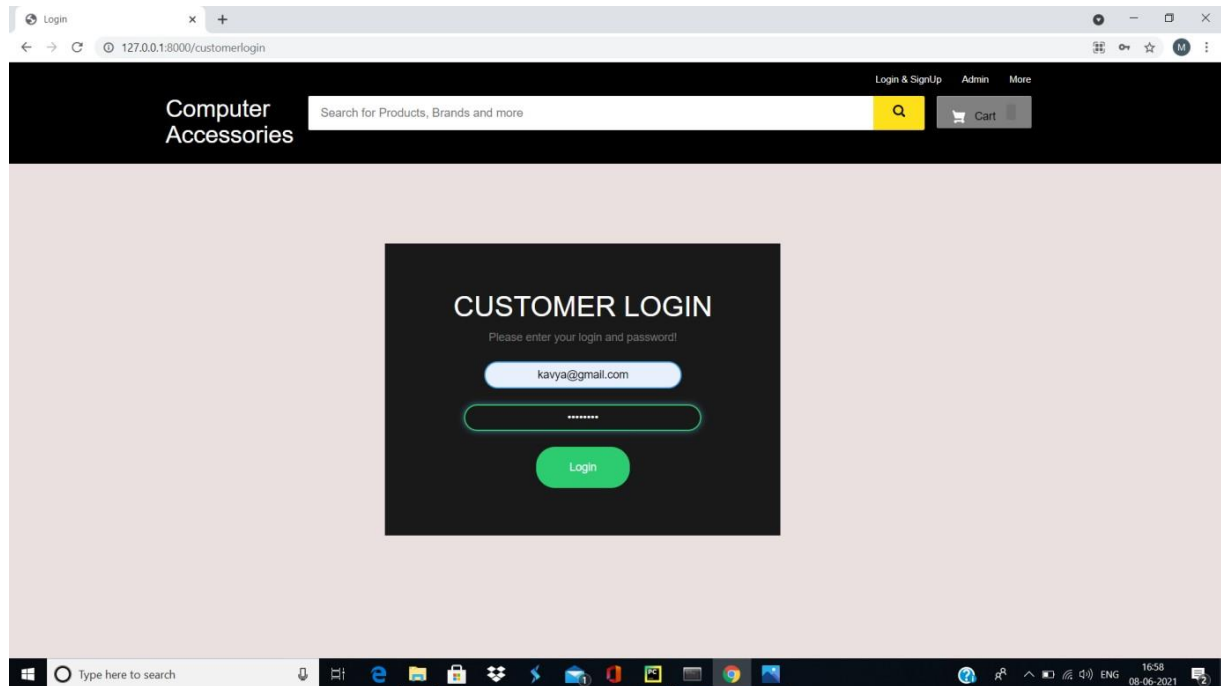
Login
127.0.0.1:8000/customerlogin

Login & SignUp Admin More

Computer Accessories

Search for Products, Brands and more

Cart

CUSTOMER LOGIN

Please enter your login and password!

kavya@gmail.com

•••••••••

Login

Type here to search

ENG 16:58 08-06-2021